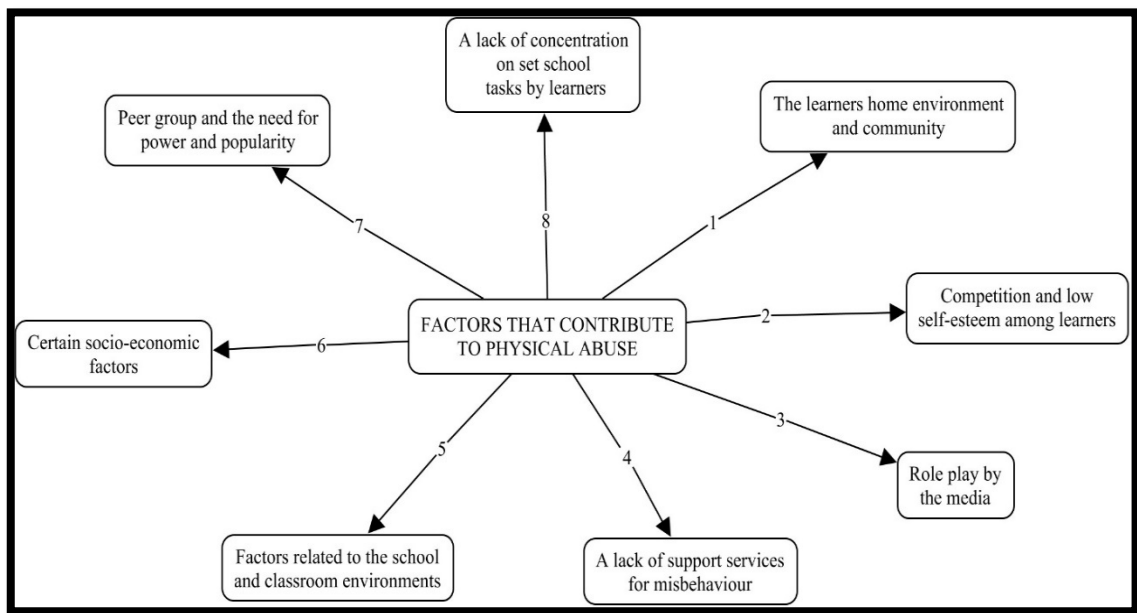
FACTORS THAT CONTRIBUTE TO PHYSICAL ABUSE

1
The learners home environment and community

2
Competition and low self-esteem among learners

3
Role play by the media

4
A lack of support services for misbehaviour

5
Factors related to the school and classroom environments

6
Certain socio-economic factors

7
Peer group and the need for power and popularity

8
A lack of concentration on set school tasks by learners